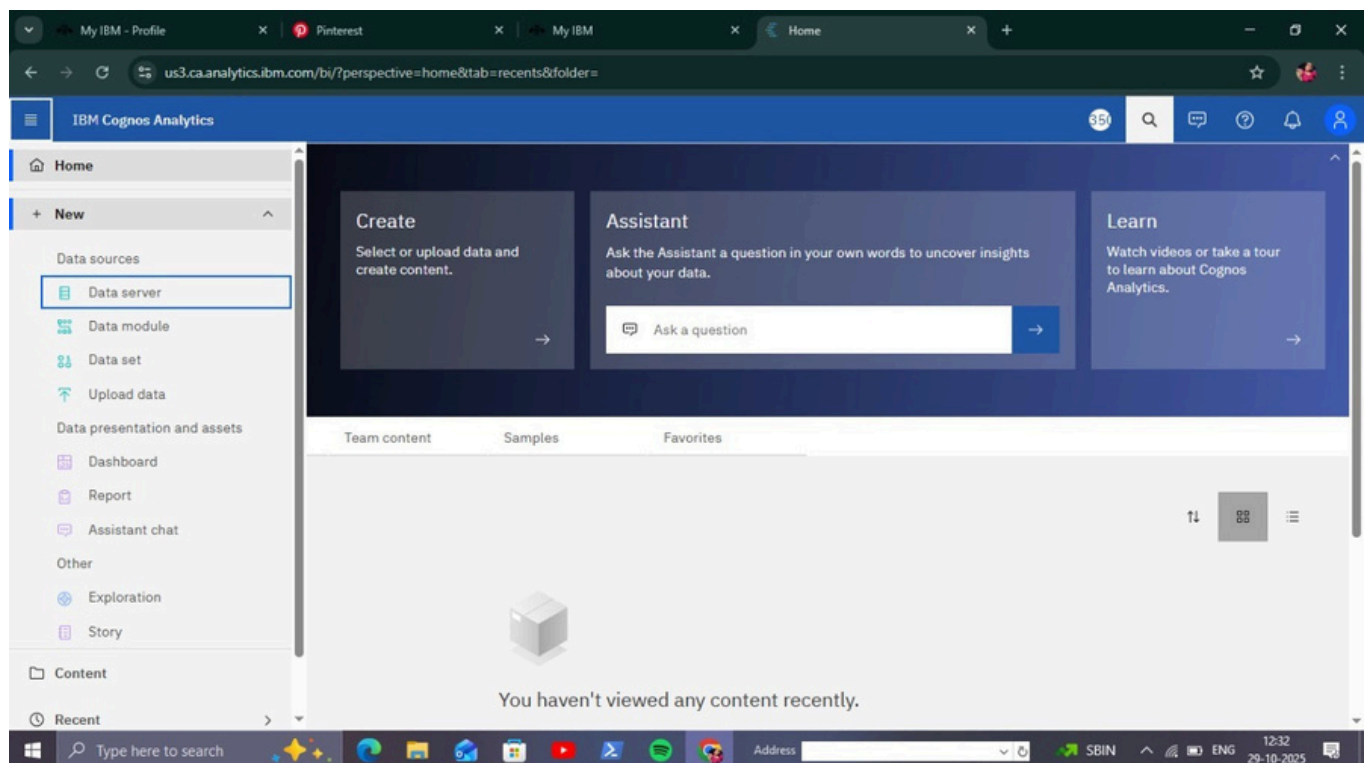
My IBM - Profile
Pinterest
My IBM
Home

us3.ca.analytics.ibm.com/bi/?perspective=home&tab=recents&folder=

IBM Cognos Analytics

350

Home

+ New

Data sources

Data server

Data module

Data set

Upload data

Data presentation and assets

Dashboard

Report

Assistant chat

Other

Exploration

Story

Content

Recent

Create

Select or upload data and create content.

Assistant

Ask the Assistant a question in your own words to uncover insights about your data.

Ask a question

Learn

Watch videos or take a tour to learn about Cognos Analytics.

Team content

Samples

Favorites

You haven't viewed any content recently.

Type here to search

Address

SBIN

ENG

12:32
29-10-2025